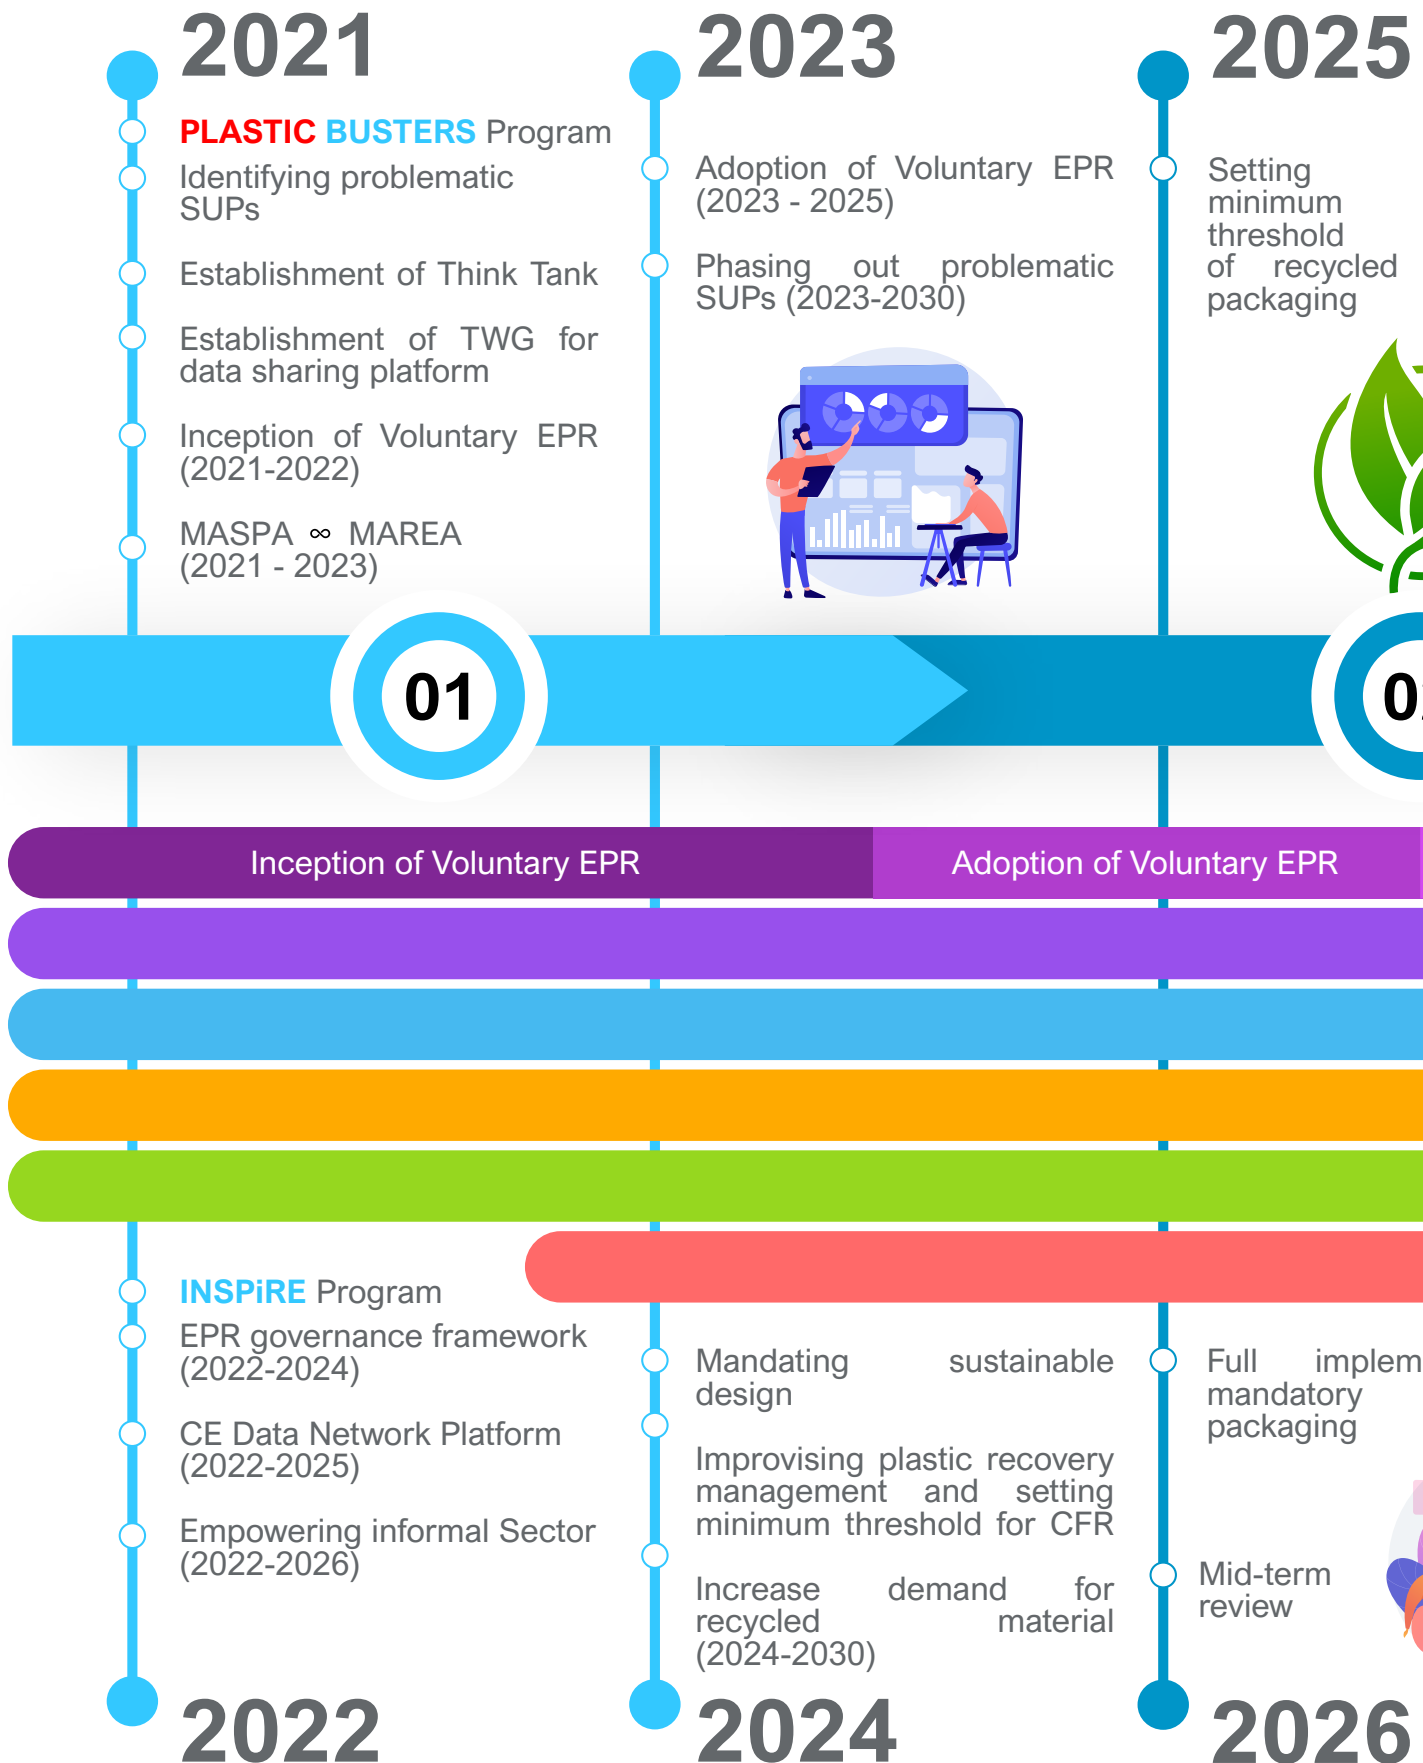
2021

PLASTIC BUSTERS Program

Identifying problematic SUPs

Establishment of Think Tank

Establishment of TWG for data sharing platform

Inception of Voluntary EPR (2021-2022)

MASPA ∞ MAREA (2021 - 2023)

2023

Adoption of Voluntary EPR (2023 - 2025)

Phasing out problematic SUPs (2023-2030)

2025

Setting minimum threshold of recycled packaging

01

0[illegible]

Inception of Voluntary EPR

Adoption of Voluntary EPR

INSPiRE Program

EPR governance framework (2022-2024)

CE Data Network Platform (2022-2025)

Empowering informal Sector (2022-2026)

Mandating sustainable design

Improvising plastic recovery management and setting minimum threshold for CFR

Increase demand for recycled material (2024-2030)

Full implem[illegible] mandatory packaging

Mid-term review

2022

2024

2026